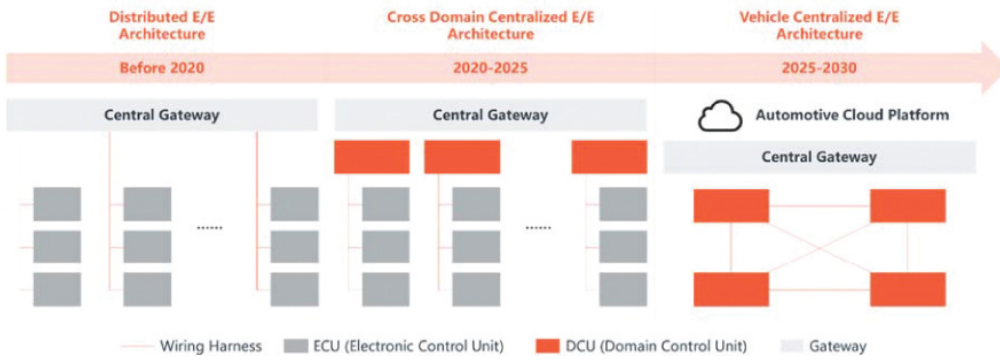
Distributed E/E Architecture

Cross Domain Centralized E/E Architecture

Vehicle Centralized E/E Architecture

Before 2020

2020-2025

2025-2030

Central Gateway

......

Central Gateway

......

Automotive Cloud Platform

Central Gateway

Wiring Harness

ECU (Electronic Control Unit)

DCU (Domain Control Unit)

Gateway